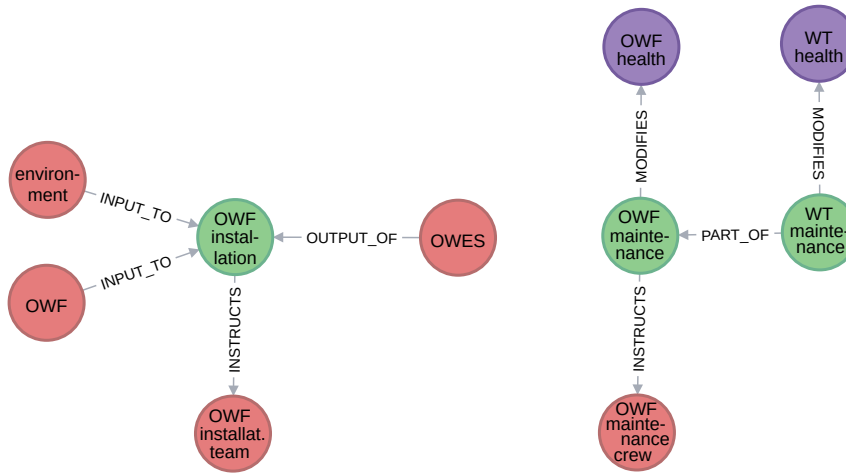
environment

INPUT_TO

OWF installation

OUTPUT_OF

OWES

OWF

INPUT_TO

INSTRUCTS

OWF installat. team

OWF health

MODIFIES

WT health

MODIFIES

OWF maintenance

PART_OF

WT maintenance

INSTRUCTS

OWF maintenance crew